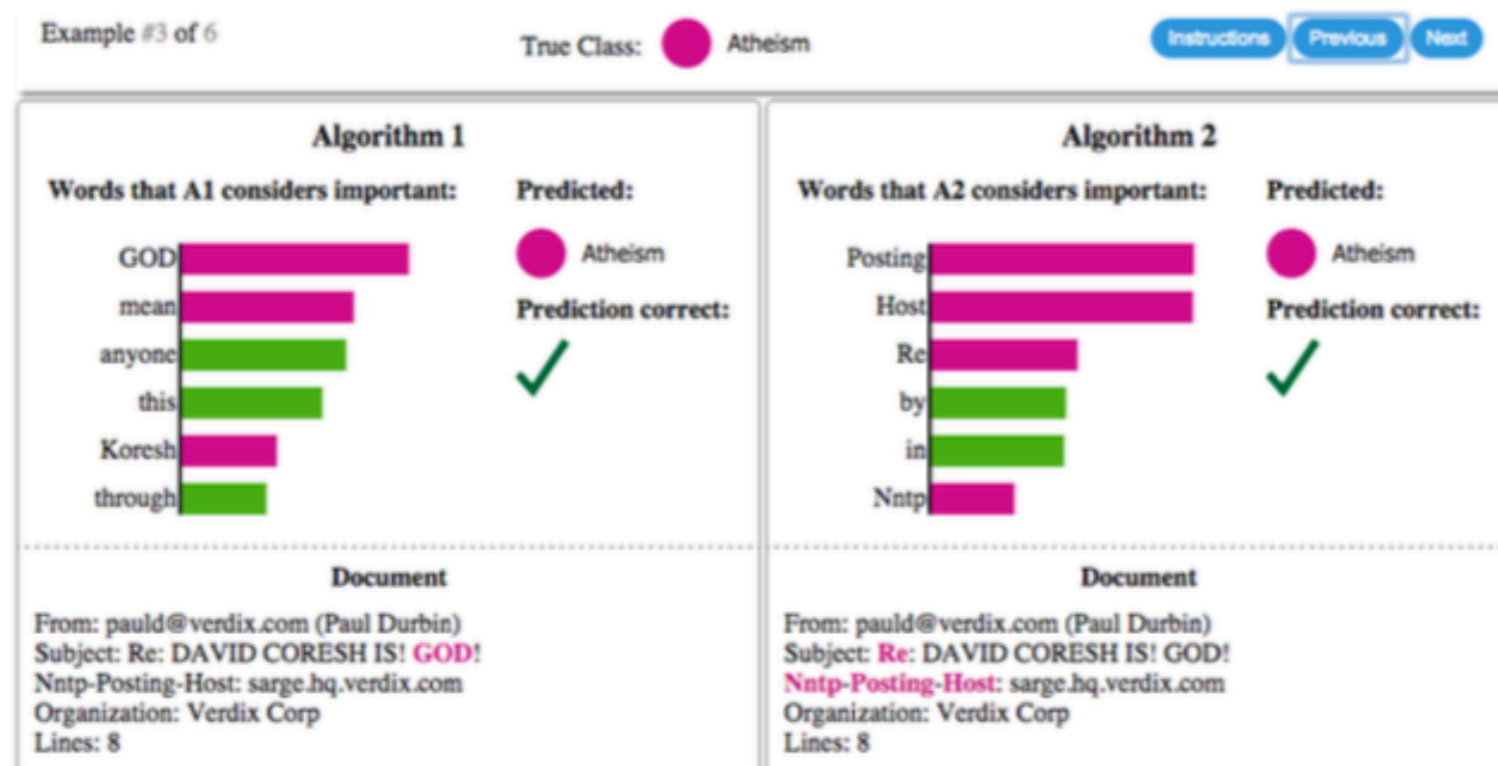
Example #3 of 6

True Class: Atheism

Instructions Previous Next

Algorithm 1

Words that A1 considers important:

GOD
mean
anyone
this
Koresh
through

Predicted:

Atheism

Prediction correct:

✓

Document

From: pauld@verdix.com (Paul Durbin)
Subject: Re: DAVID CORESH IS! GOD!
Nntp-Posting-Host: sarge.hq.verdix.com
Organization: Verdix Corp
Lines: 8

Algorithm 2

Words that A2 considers important:

Posting
Host
Re
by
in
Nntp

Predicted:

Atheism

Prediction correct:

✓

Document

From: pauld@verdix.com (Paul Durbin)
Subject: Re: DAVID CORESH IS! GOD!
Nntp-Posting-Host: sarge.hq.verdix.com
Organization: Verdix Corp
Lines: 8